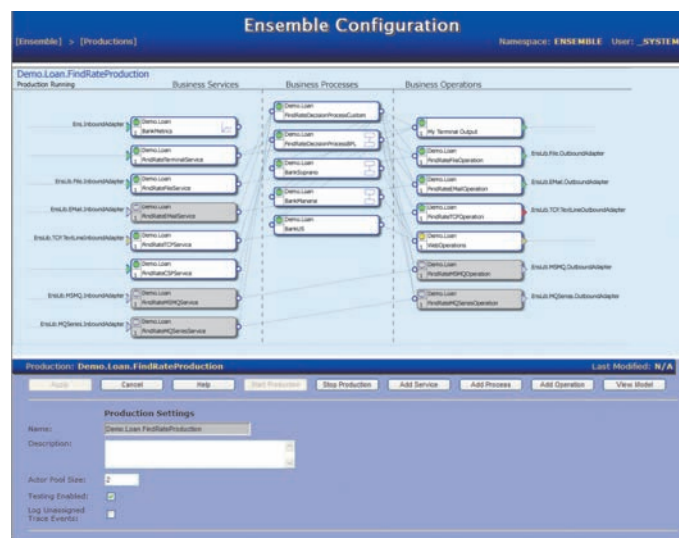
Ensemble Configuration

[Ensemble] > [Productions]

Namespace: ENSEMBLE User: _SYSTEM

Demo.Loan.FindRateProduction
Production Running

Business Services

Business Processes

Business Operations

Ens.InboundAdapter

Demo.Loan
BankMetrics

Demo.Loan
FindRateTerminalService

EnsLib.File.InboundAdapter

Demo.Loan
FindRateFileService

EnsLib.EMail.InboundAdapter

Demo.Loan
FindRateEMailService

EnsLib.TCP.TextLineInboundAdapter

Demo.Loan
FindRateTCPService

Demo.Loan
FindRateCSPService

EnsLib.MSMQ.InboundAdapter

Demo.Loan
FindRateMSMQService

EnsLib.MQSeries.InboundAdapter

Demo.Loan
FindRateMQSeriesService

Demo.Loan
FindRateDecisionProcessCustom

Demo.Loan
FindRateDecisionProcessBPL

Demo.Loan
BankSoprano

Demo.Loan
BankManana

Demo.Loan
BankUS

My Terminal Output

Demo.Loan
FindRateFileOperation

EnsLib.File.OutboundAdapter

Demo.Loan
FindRateEMailOperation

EnsLib.EMail.OutboundAdapter

Demo.Loan
FindRateTCPOperation

EnsLib.TCP.TextLineOutboundAdapter

Demo.Loan
WebOperations

Demo.Loan
FindRateMSMQOperation

EnsLib.MSMQ.OutboundAdapter

Demo.Loan
FindRateMQSeriesOperation

EnsLib.MQSeries.OutboundAdapter

Production: Demo.Loan.FindRateProduction

Last Modified: N/A

Apply | Cancel | Help | Start Production | Stop Production | Add Service | Add Process | Add Operation | View Model

Production Settings

Name: Demo.Loan.FindRateProduction

Description:

Actor Pool Size: 2

Testing Enabled:

Log Unassigned Trace Events: